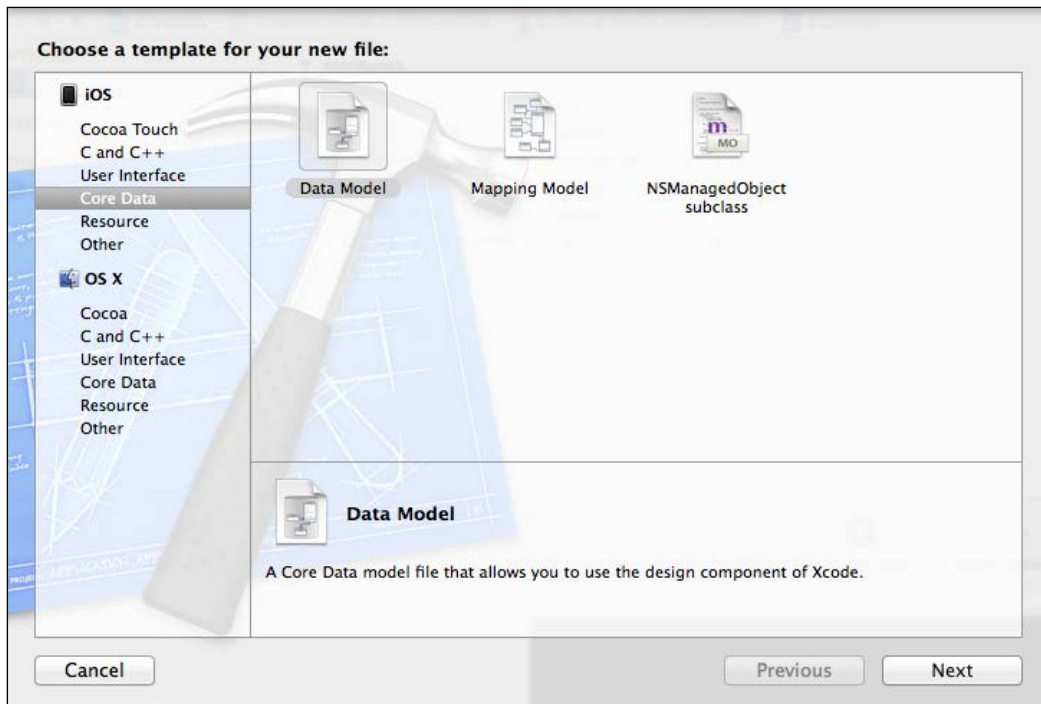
Choose a template for your new file:

iOS

Cocoa Touch
C and C++
User Interface
Core Data
Resource
Other

OS X

Cocoa
C and C++
User Interface
Core Data
Resource
Other

Data Model

Mapping Model

m
MO
NSManagedObject subclass

Data Model

A Core Data model file that allows you to use the design component of Xcode.

Cancel

Previous

Next